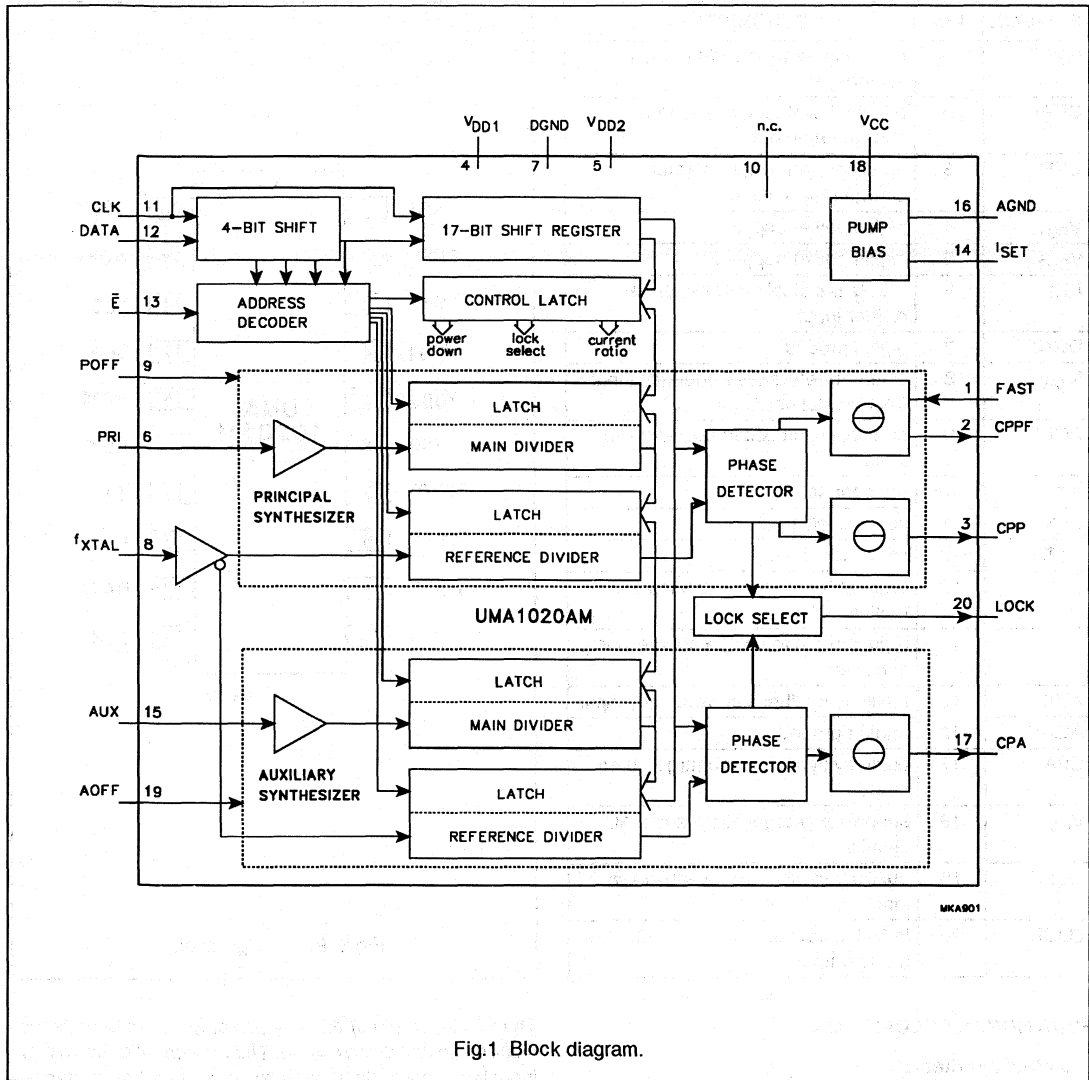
$V_{DD1}$
DGND
$V_{DD2}$
n.c.
$V_{CC}$
4
7
5
10
18
CLK 11
DATA 12
4-BIT SHIFT
17-BIT SHIFT REGISTER
PUMP BIAS
16 AGND
14 $I_{SET}$
$\bar{E}$ 13
ADDRESS DECODER
CONTROL LATCH
power down
lock select
current ratio
POFF 9
1 FAST
LATCH
PRI 6
MAIN DIVIDER
2 CPPF
PHASE DETECTOR
PRINCIPAL SYNTHESIZER
LATCH
$f_{XTAL}$ 8
REFERENCE DIVIDER
3 CPP
UMA1020AM
LOCK SELECT
20 LOCK
LATCH
AUX 15
MAIN DIVIDER
PHASE DETECTOR
17 CPA
AUXILIARY SYNTHESIZER
AOFF 19
LATCH
REFERENCE DIVIDER
MKA901

Fig.1 Block diagram.